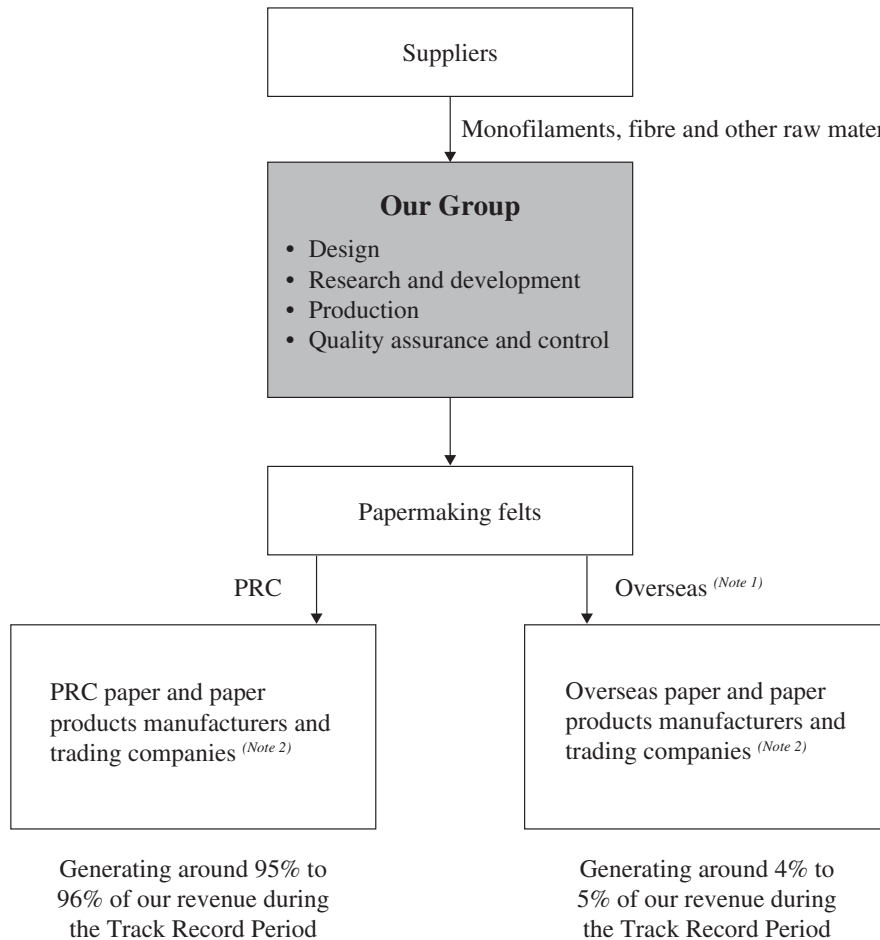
Suppliers

Monofilaments, fibre and other raw mater

Our Group

• Design
• Research and development
• Production
• Quality assurance and control

Papermaking felts

PRC

Overseas *(Note 1)*

PRC paper and paper products manufacturers and trading companies *(Note 2)*

Overseas paper and paper products manufacturers and trading companies *(Note 2)*

Generating around 95% to 96% of our revenue during the Track Record Period

Generating around 4% to 5% of our revenue during the Track Record Period